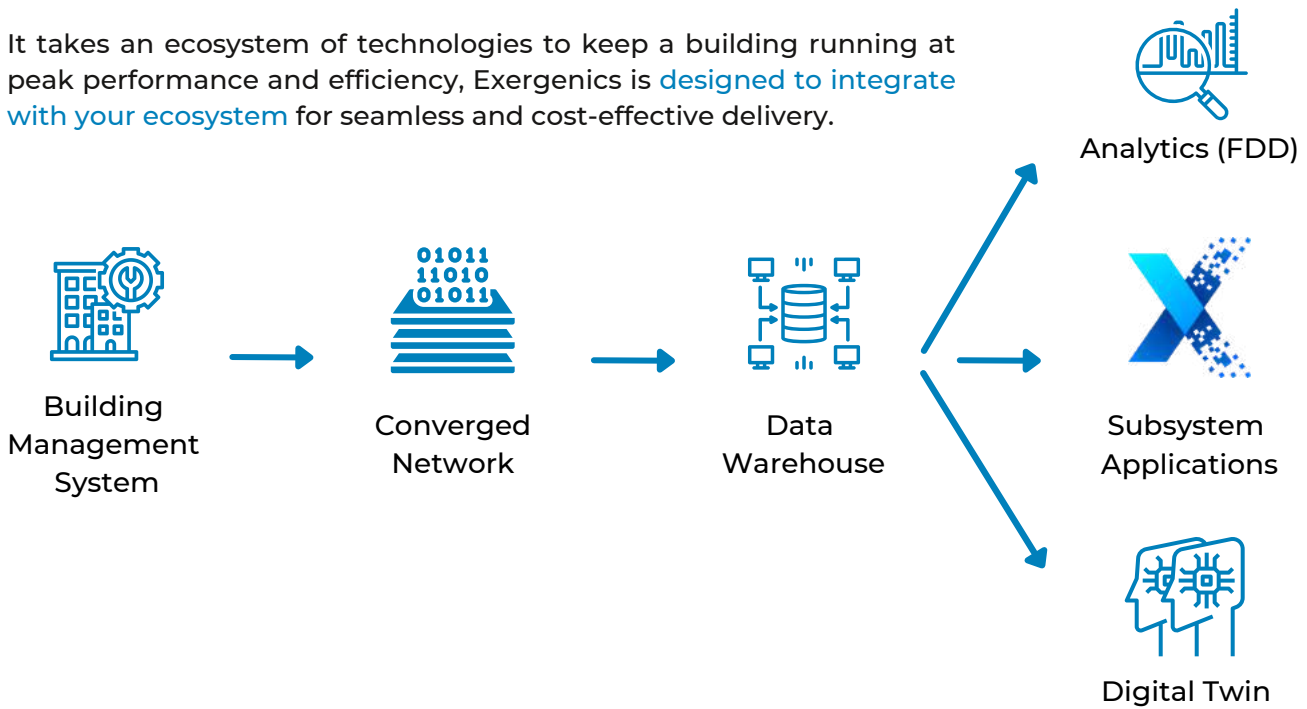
It takes an ecosystem of technologies to keep a building running at peak performance and efficiency, Exergenics is designed to integrate with your ecosystem for seamless and cost-effective delivery.

Analytics (FDD)

01011
11010
01011

Building Management System

Converged Network

Data Warehouse

Subsystem Applications

Digital Twin